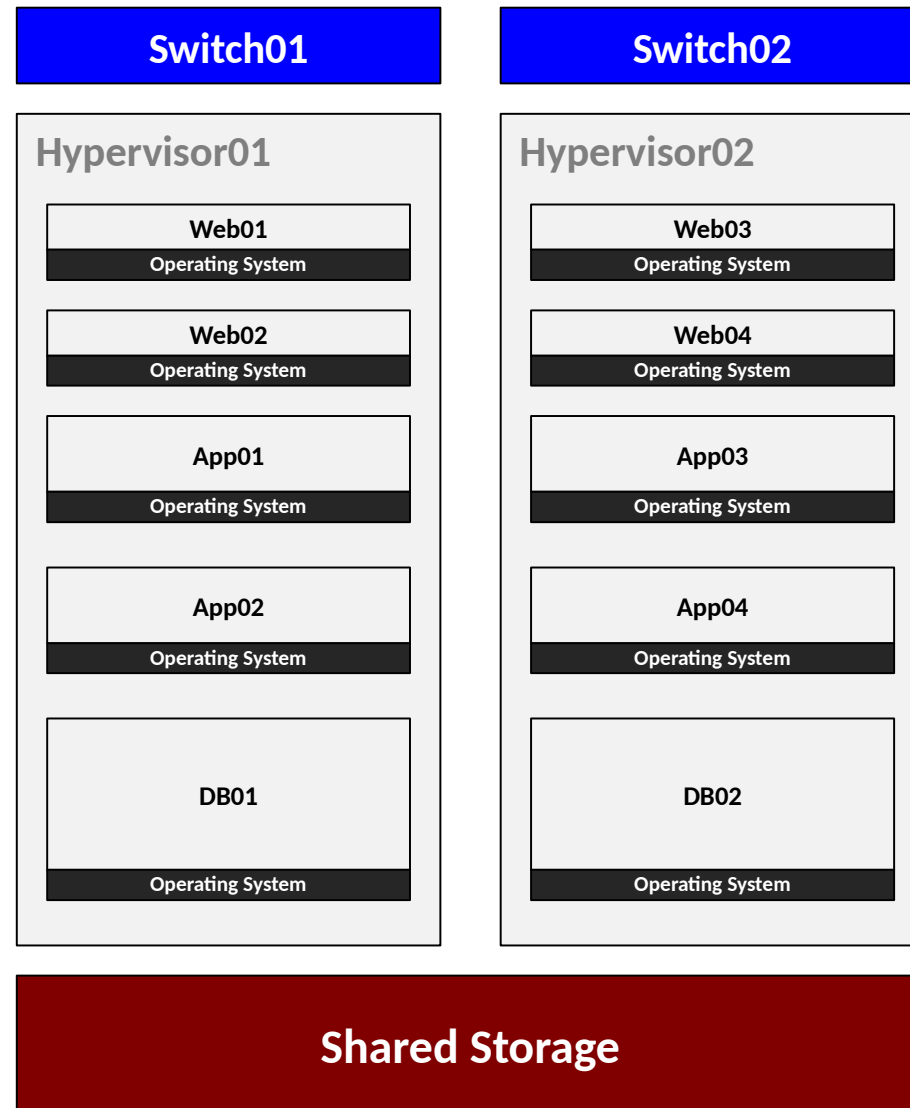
Switch01

Switch02

Hypervisor01

Web01
Operating System

Web02
Operating System

App01
Operating System

App02
Operating System

DB01
Operating System

Hypervisor02

Web03
Operating System

Web04
Operating System

App03
Operating System

App04
Operating System

DB02
Operating System

Shared Storage